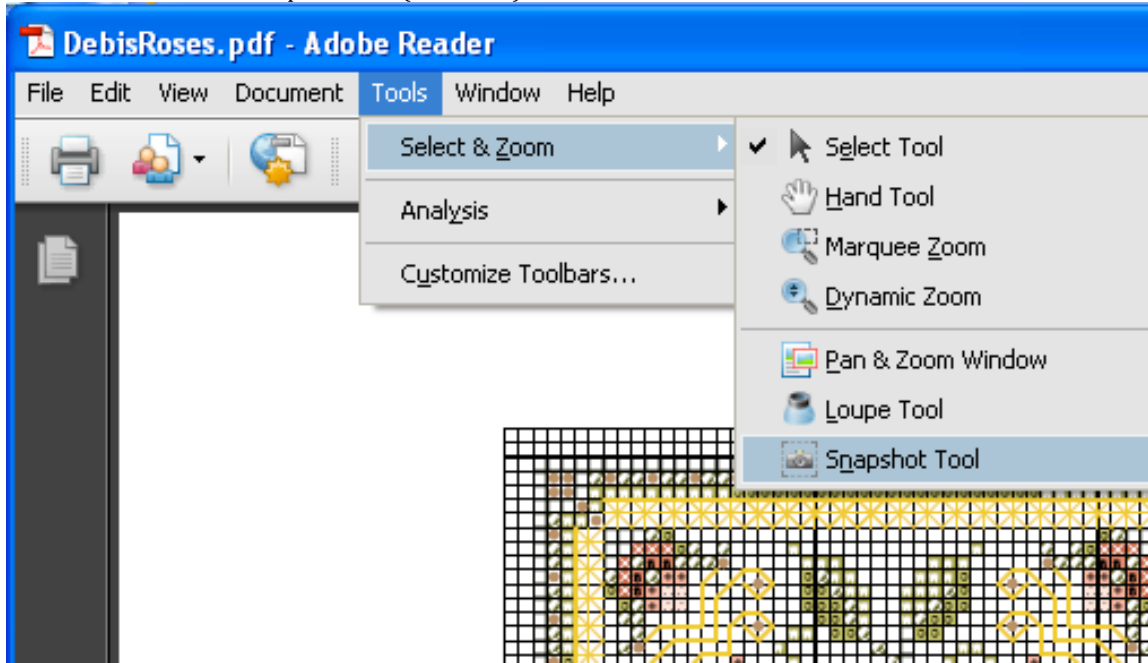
DebisRoses.pdf - Adobe Reader

File Edit View Document Tools Window Help

Select & Zoom

Analysis

Customize Toolbars...

Select Tool

Hand Tool

Marquee Zoom

Dynamic Zoom

Pan & Zoom Window

Loupe Tool

Snapshot Tool